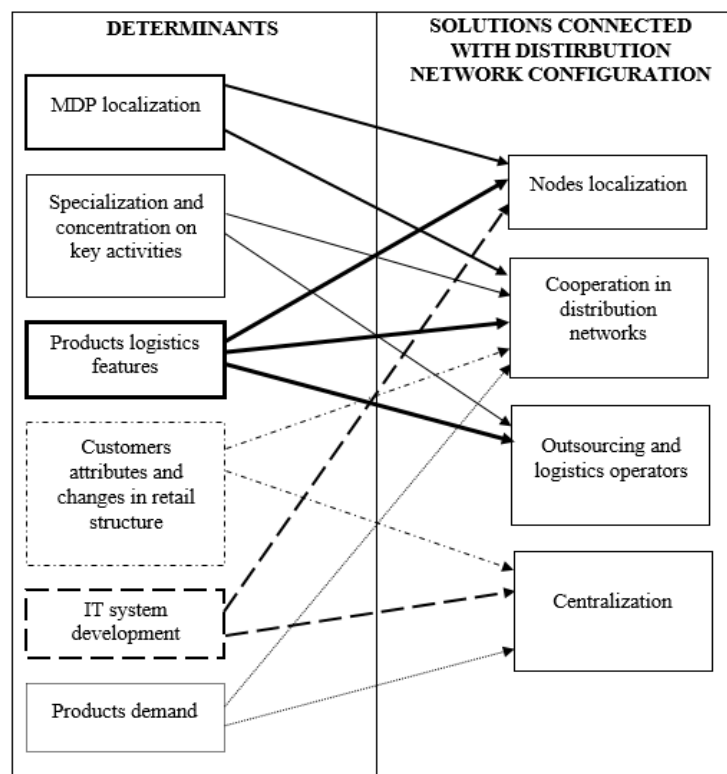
DETERMINANTS

SOLUTIONS CONNECTED WITH DISTRIBUTION NETWORK CONFIGURATION

MDP localization

Specialization and concentration on key activities

Products logistics features

Customers attributes and changes in retail structure

IT system development

Products demand

Nodes localization

Cooperation in distribution networks

Outsourcing and logistics operators

Centralization